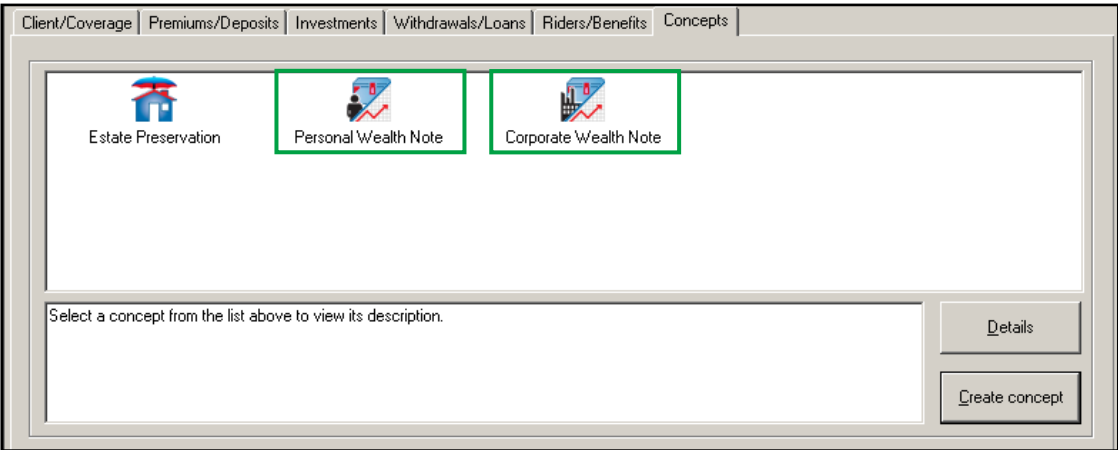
Client/Coverage | Premiums/Deposits | Investments | Withdrawals/Loans | Riders/Benefits | Concepts

Estate Preservation

Personal Wealth Note

Corporate Wealth Note

Select a concept from the list above to view its description.

Details

Create concept